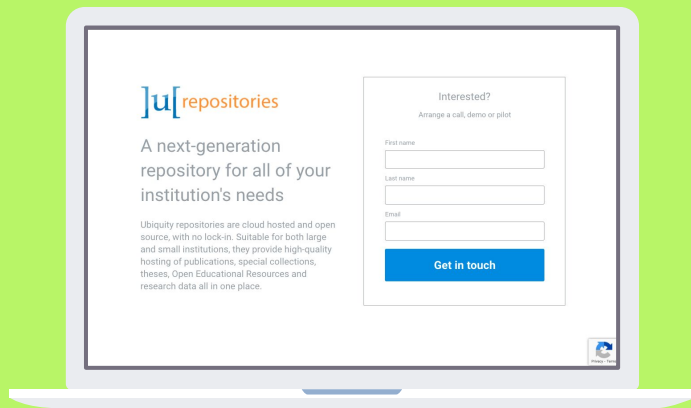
]u[ repositories

A next-generation repository for all of your institution's needs

Ubiquity repositories are cloud hosted and open source, with no lock-in. Suitable for both large and small institutions, they provide high-quality hosting of publications, special collections, theses, Open Educational Resources and research data all in one place.

Interested?

Arrange a call, demo or pilot

First name

Last name

Email

Get in touch

Privacy - Terms